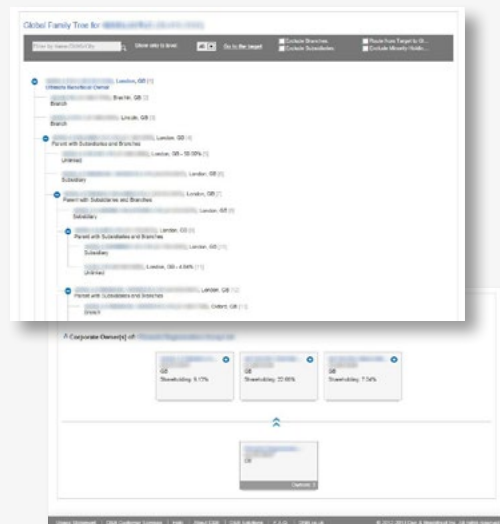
Global Family Tree for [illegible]

Filter by Name/DUNS/City

Show only to level

All

Go to the target

Exclude Branches

Exclude Subsidiaries

Route from Target to Gl...

Exclude Minority Holdin...

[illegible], London, GB [1]
Ultimate Beneficial Owner

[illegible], Brechin, GB [2]
Branch

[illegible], Lincoln, GB [3]
Branch

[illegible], London, GB [4]
Parent with Subsidiaries and Branches

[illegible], London, GB - 50.00% [5]
Unlinked

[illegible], London, GB [6]
Subsidiary

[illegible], London, GB [7]
Parent with Subsidiaries and Branches

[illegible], London, GB [8]
Subsidiary

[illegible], London, GB [9]
Parent with Subsidiaries and Branches

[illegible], London, GB [10]
Subsidiary

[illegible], London, GB - 4.84% [11]
Unlinked

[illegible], London, GB [12]
Parent with Subsidiaries and Branches

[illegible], Oxford, GB [13]
Branch

Corporate Owner(s) of: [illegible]

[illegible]
GB
Shareholding: 9.15%

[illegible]
GB
Shareholding: 22.66%

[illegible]
GB
Shareholding: 7.34%

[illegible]
GB
Owners: 3

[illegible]